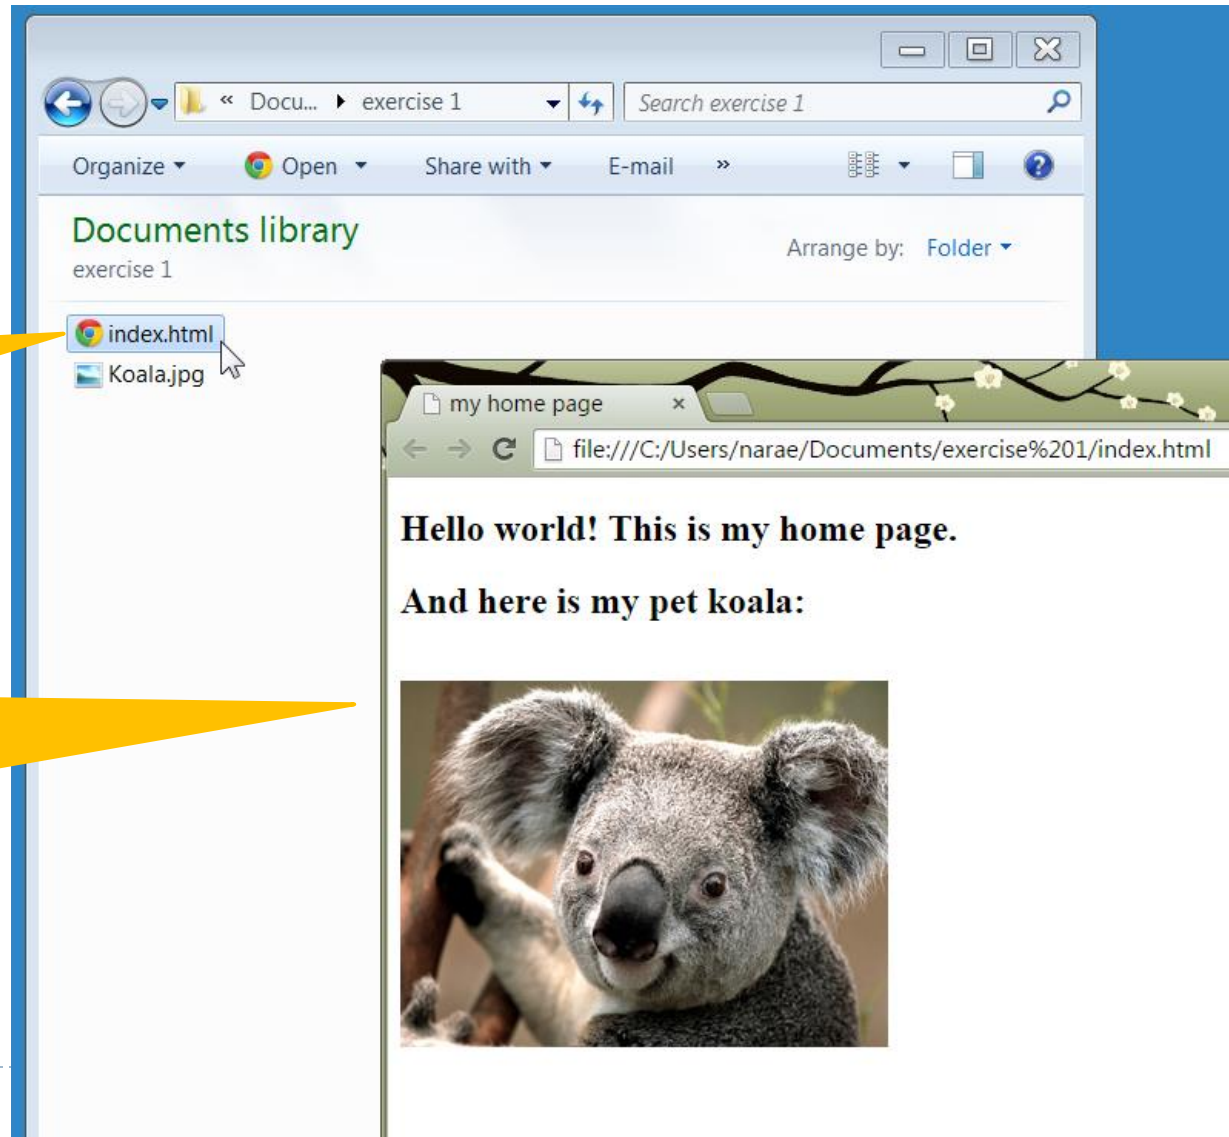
« Docu... ▸ exercise 1

Search exercise 1

Organize ▾ Open ▾ Share with ▾ E-mail »

Documents library
exercise 1

Arrange by: Folder ▾

index.html
Koala.jpg

my home page ×

file:///C:/Users/narae/Documents/exercise%201/index.html

**Hello world! This is my home page.**

**And here is my pet koala:**